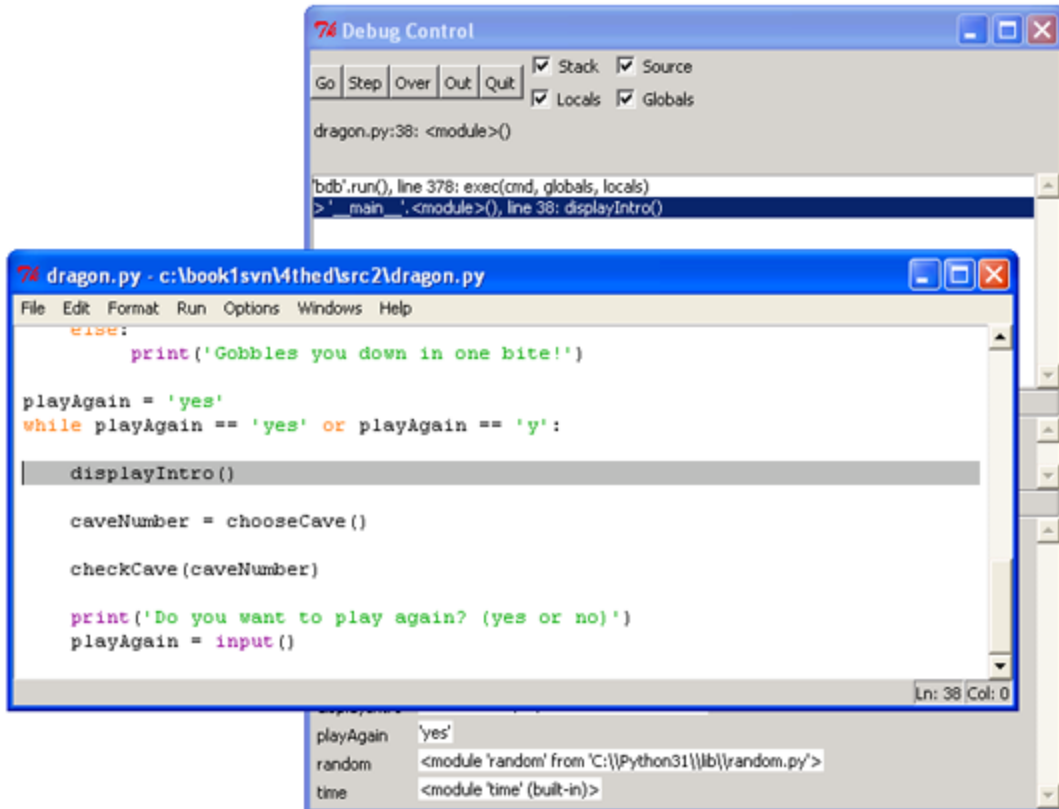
Debug Control

Go Step Over Out Quit
Stack Source
Locals Globals

dragon.py:38: <module>()

'bdb'.run(), line 378: exec(cmd, globals, locals)
> '__main__'.<module>(), line 38: displayIntro()

dragon.py - c:\book1svn\4thed\src2\dragon.py

File Edit Format Run Options Windows Help

    else:
        print('Gobbles you down in one bite!')

playAgain = 'yes'
while playAgain == 'yes' or playAgain == 'y':

    displayIntro()

    caveNumber = chooseCave()

    checkCave(caveNumber)

    print('Do you want to play again? (yes or no)')
    playAgain = input()

Ln: 38 Col: 0

playAgain 'yes'
random <module 'random' from 'C:\\Python31\\lib\\random.py'>
time <module 'time' (built-in)>